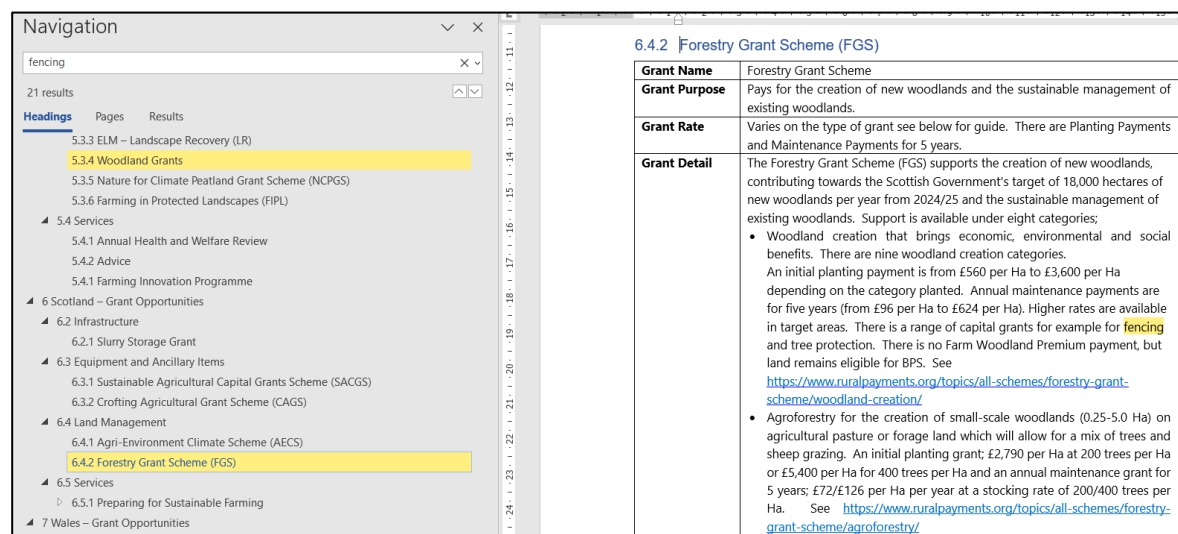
Navigation

fencing

21 results

Headings Pages Results

5.3.3 ELM – Landscape Recovery (LR)
5.3.4 Woodland Grants
5.3.5 Nature for Climate Peatland Grant Scheme (NCPGS)
5.3.6 Farming in Protected Landscapes (FIPL)
5.4 Services
5.4.1 Annual Health and Welfare Review
5.4.2 Advice
5.4.1 Farming Innovation Programme
6 Scotland – Grant Opportunities
6.2 Infrastructure
6.2.1 Slurry Storage Grant
6.3 Equipment and Ancillary Items
6.3.1 Sustainable Agricultural Capital Grants Scheme (SACGS)
6.3.2 Crofting Agricultural Grant Scheme (CAGS)
6.4 Land Management
6.4.1 Agri-Environment Climate Scheme (AECS)
6.4.2 Forestry Grant Scheme (FGS)
6.5 Services
6.5.1 Preparing for Sustainable Farming
7 Wales – Grant Opportunities

6.4.2 Forestry Grant Scheme (FGS)

| Grant Name | Forestry Grant Scheme |
|---|---|
| Grant Purpose | Pays for the creation of new woodlands and the sustainable management of existing woodlands. |
| Grant Rate | Varies on the type of grant see below for guide. There are Planting Payments and Maintenance Payments for 5 years. |
| Grant Detail | The Forestry Grant Scheme (FGS) supports the creation of new woodlands, contributing towards the Scottish Government's target of 18,000 hectares of new woodlands per year from 2024/25 and the sustainable management of existing woodlands. Support is available under eight categories; • Woodland creation that brings economic, environmental and social benefits. There are nine woodland creation categories. An initial planting payment is from £560 per Ha to £3,600 per Ha depending on the category planted. Annual maintenance payments are for five years (from £96 per Ha to £624 per Ha). Higher rates are available in target areas. There is a range of capital grants for example for fencing and tree protection. There is no Farm Woodland Premium payment, but land remains eligible for BPS. See https://www.ruralpayments.org/topics/all-schemes/forestry-grant-scheme/woodland-creation/ • Agroforestry for the creation of small-scale woodlands (0.25-5.0 Ha) on agricultural pasture or forage land which will allow for a mix of trees and sheep grazing. An initial planting grant; £2,790 per Ha at 200 trees per Ha or £5,400 per Ha for 400 trees per Ha and an annual maintenance grant for 5 years; £72/£126 per Ha per year at a stocking rate of 200/400 trees per Ha. See https://www.ruralpayments.org/topics/all-schemes/forestry-grant-scheme/agroforestry/ |